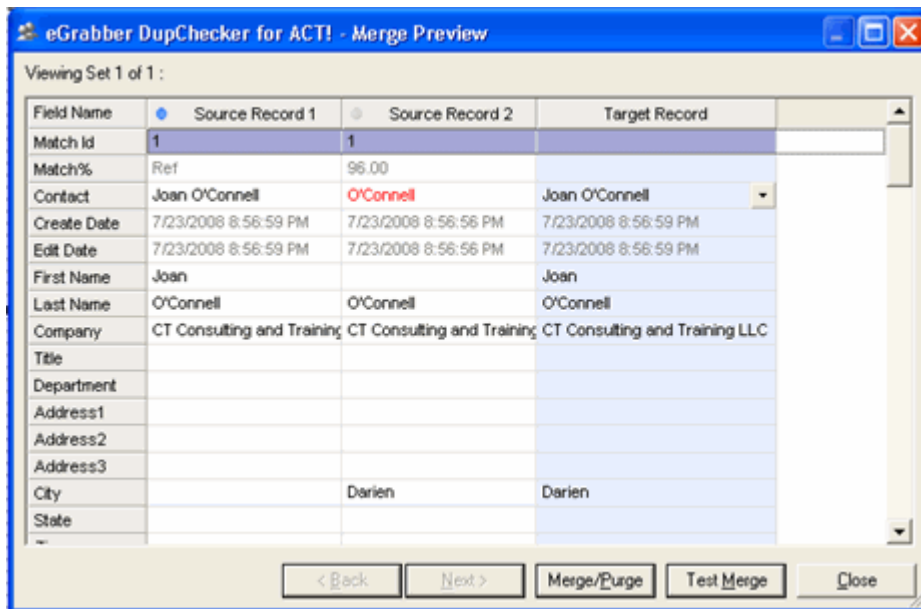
eGrabber DupChecker for ACT! - Merge Preview

Viewing Set 1 of 1 :

| Field Name | Source Record 1 | Source Record 2 | Target Record |
|---|---|---|---|
| Match Id | 1 | 1 | |
| Match% | Ref | 96.00 | |
| Contact | Joan O'Connell | O'Connell | Joan O'Connell |
| Create Date | 7/23/2008 8:56:59 PM | 7/23/2008 8:56:56 PM | 7/23/2008 8:56:59 PM |
| Edit Date | 7/23/2008 8:56:59 PM | 7/23/2008 8:56:56 PM | 7/23/2008 8:56:59 PM |
| First Name | Joan | | Joan |
| Last Name | O'Connell | O'Connell | O'Connell |
| Company | CT Consulting and Training | CT Consulting and Training | CT Consulting and Training LLC |
| Title | | | |
| Department | | | |
| Address1 | | | |
| Address2 | | | |
| Address3 | | | |
| City | | Darien | Darien |
| State | | | |

< Back Next > Merge/Purge Test Merge Close